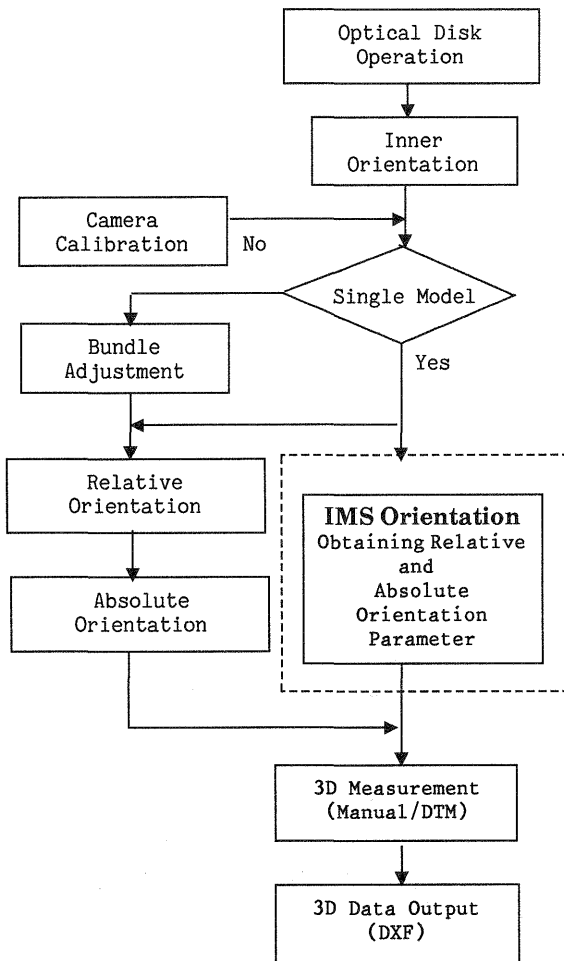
Optical Disk Operation

Inner Orientation

Camera Calibration

No

Single Model

Bundle Adjustment

Yes

Relative Orientation

IMS Orientation
Obtaining Relative and Absolute Orientation Parameter

Absolute Orientation

3D Measurement (Manual/DTM)

3D Data Output (DXF)